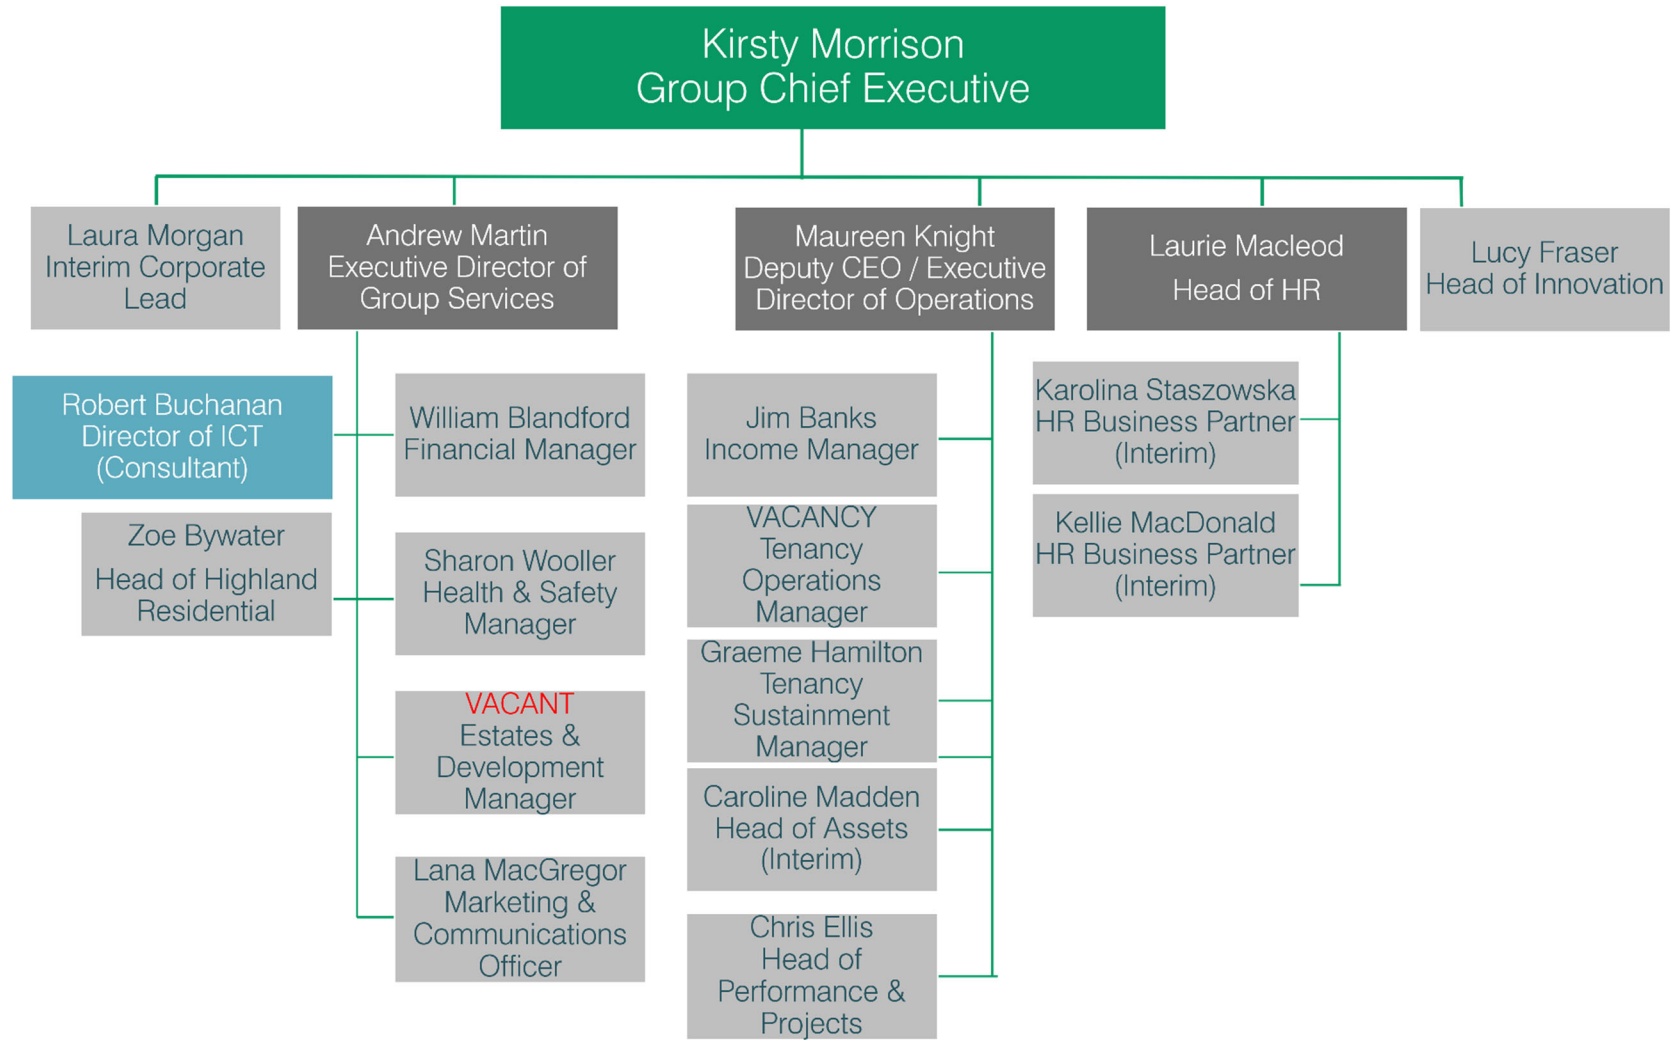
Kirsty Morrison
Group Chief Executive

Laura Morgan
Interim Corporate Lead

Andrew Martin
Executive Director of Group Services

Maureen Knight
Deputy CEO / Executive Director of Operations

Laurie Macleod
Head of HR

Lucy Fraser
Head of Innovation

Robert Buchanan
Director of ICT
(Consultant)

Zoe Bywater
Head of Highland Residential

William Blandford
Financial Manager

Sharon Wooller
Health & Safety Manager

VACANT
Estates & Development Manager

Lana MacGregor
Marketing & Communications Officer

Jim Banks
Income Manager

VACANCY
Tenancy Operations Manager

Graeme Hamilton
Tenancy Sustainment Manager

Caroline Madden
Head of Assets
(Interim)

Chris Ellis
Head of Performance & Projects

Karolina Staszowska
HR Business Partner
(Interim)

Kellie MacDonald
HR Business Partner
(Interim)